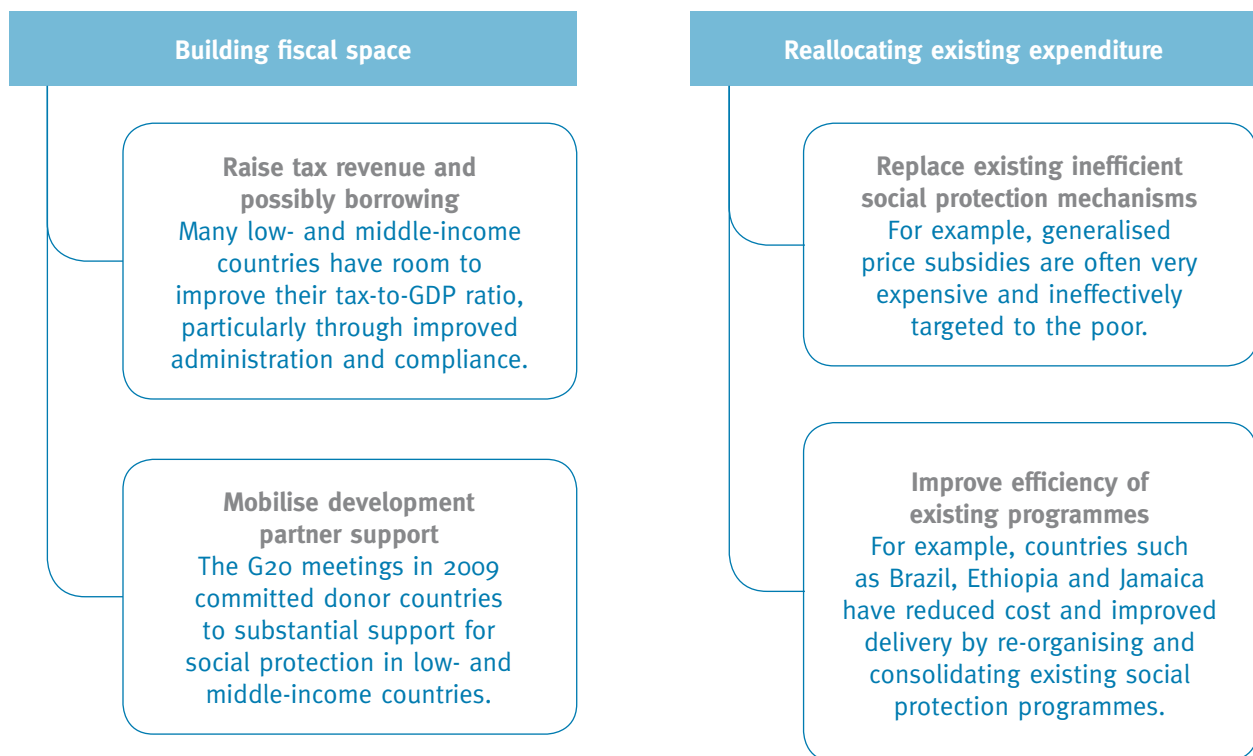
Building fiscal space

Raise tax revenue and possibly borrowing
Many low- and middle-income countries have room to improve their tax-to-GDP ratio, particularly through improved administration and compliance.

Mobilise development partner support
The G20 meetings in 2009 committed donor countries to substantial support for social protection in low- and middle-income countries.

Reallocating existing expenditure

Replace existing inefficient social protection mechanisms
For example, generalised price subsidies are often very expensive and ineffectively targeted to the poor.

Improve efficiency of existing programmes
For example, countries such as Brazil, Ethiopia and Jamaica have reduced cost and improved delivery by re-organising and consolidating existing social protection programmes.